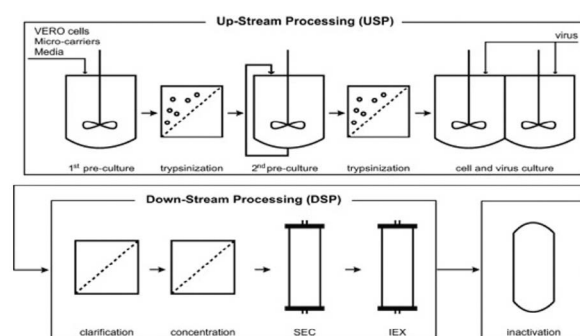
Up-Stream Processing (USP)

VERO cells
Micro-carriers
Media

virus

$1^{st}$ pre-culture

trypsinization

$2^{nd}$ pre-culture

trypsinization

cell and virus culture

Down-Stream Processing (DSP)

clarification

concentration

SEC

IEX

inactivation